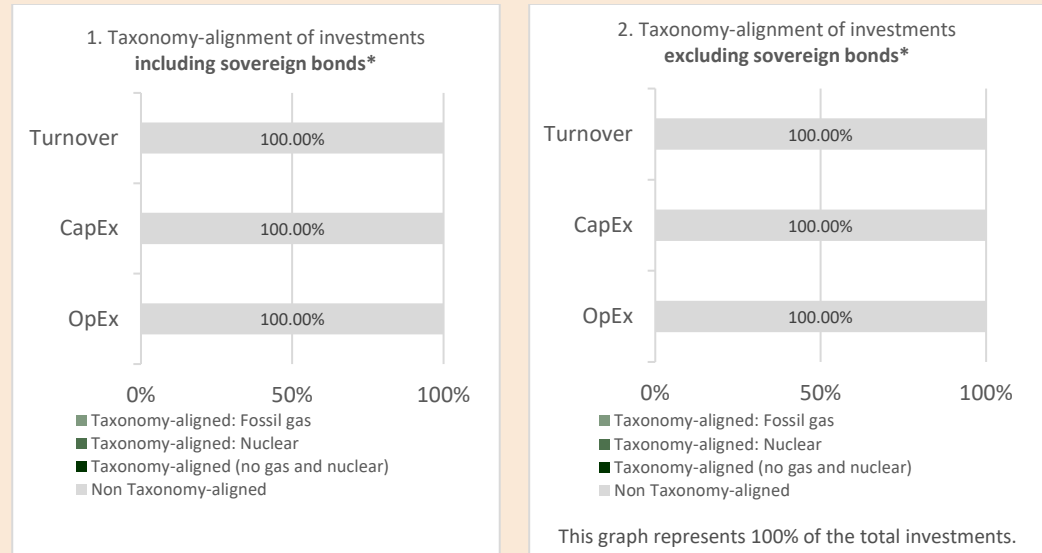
1. Taxonomy-alignment of investments **including sovereign bonds***

Turnover
100.00%

CapEx
100.00%

OpEx
100.00%

0%
50%
100%

Taxonomy-aligned: Fossil gas
Taxonomy-aligned: Nuclear
Taxonomy-aligned (no gas and nuclear)
Non Taxonomy-aligned

2. Taxonomy-alignment of investments **excluding sovereign bonds***

Turnover
100.00%

CapEx
100.00%

OpEx
100.00%

0%
50%
100%

Taxonomy-aligned: Fossil gas
Taxonomy-aligned: Nuclear
Taxonomy-aligned (no gas and nuclear)
Non Taxonomy-aligned

This graph represents 100% of the total investments.